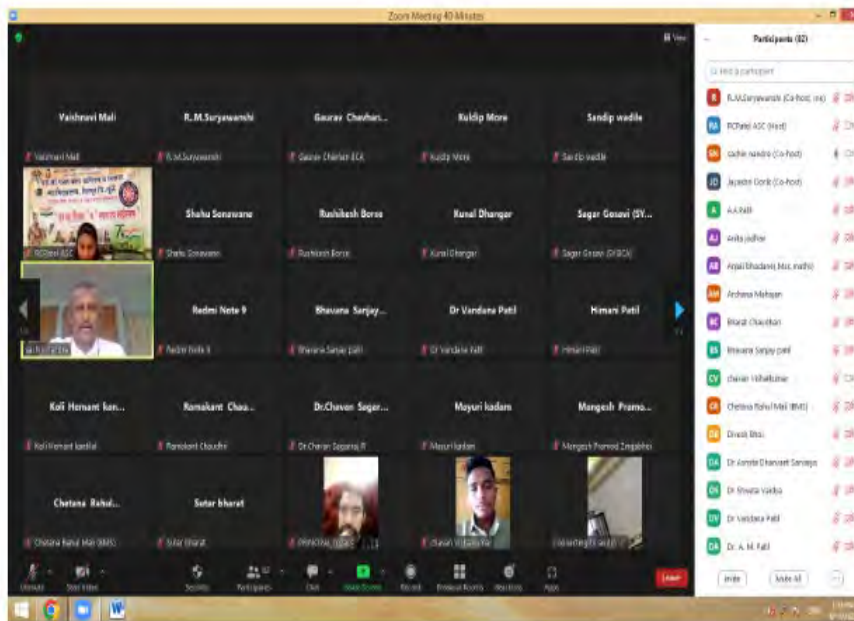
Zoom Meeting 40 Minutes

View

Participants (82)

Find a participant

Vaishnavi Mali
Vaishnavi Mali

R.M.Suryawanshi
R.M.Suryawanshi

Gaurav Chavhan...
Gaurav Chavhan BCA

Kuldip More
Kuldip More

Sandip wadile
Sandip wadile

RCPatel ASC

Shahu Sonawane
Shahu Sonawane

Rushikesh Borse
Rushikesh Borse

Kunal Dhangar
Kunal Dhangar

Sagar Gosavi (SY...
Sagar Gosavi (SYBCA)

Redmi Note 9
Redmi Note 9

Bhavana Sanjay...
Bhavana Sanjay patil

Dr Vandana Patil
Dr Vandana Patil

Himani Patil
Himani Patil

Koli Hemant kan...
Koli Hemant kanilal

Ramakant Chau...
Ramakant Chaudhri

Dr.Chavan Sagar...
Dr.Chavan Sagarraj R

Mayuri kadam
Mayuri kadam

Mangesh Pramo...
Mangesh Pramod Zingabhoi

Chetana Rahul...
Chetana Rahul Mali (BMS)

Sutar bharat
Sutar bharat

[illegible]

Unmute
Start Video
Security
Participants
Chat
Share Screen
Record
Breakout Rooms
Reactions
Apps
Leave

R.M.Suryawanshi (Co-host, me)
RCPatel ASC (Host)
sachin nandre (Co-host)
Jayashri Gorde (Co-host)
A.A.Patil
Anita Jadhav
Anjali Bhadane(Ass. Prof...)
Archana Mahajan
Bharat Chaudhari
Bhavana Sanjay patil
chavan Vishalkumar
Chetana Rahul Mali (BMS)
Dinesh Bhoi
Dr Amrita Dhanraj Sonawane
Dr Bhavna Vaidya
Dr Vandana Patil
Dr. A. M. Patil

Invite
Mute All